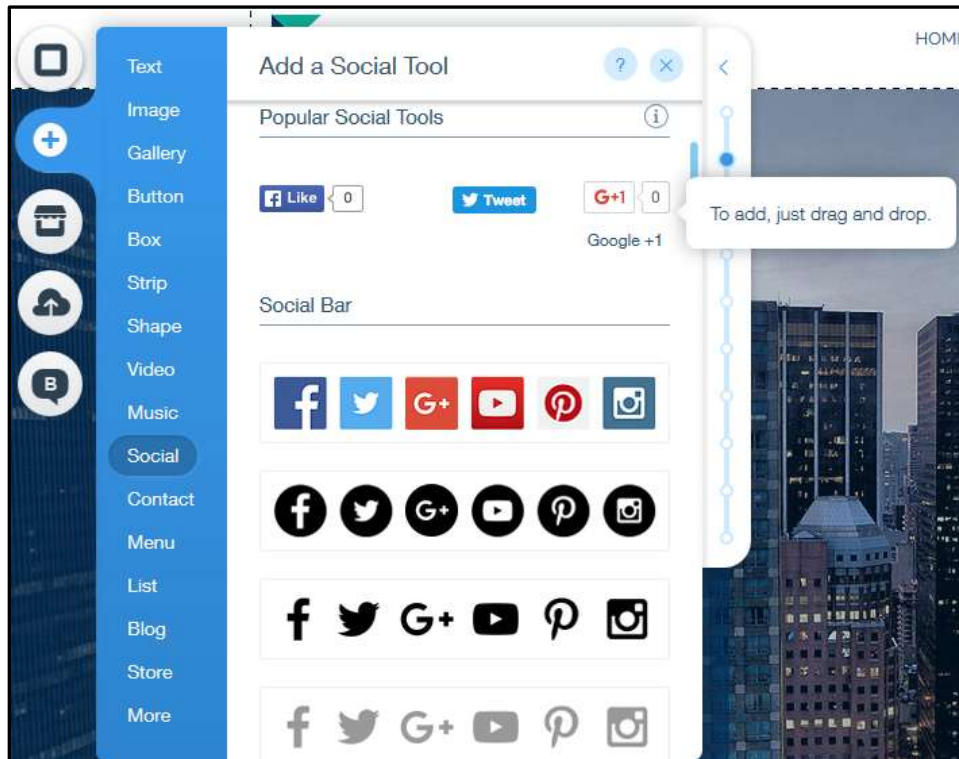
Text
Image
Gallery
Button
Box
Strip
Shape
Video
Music
Social
Contact
Menu
List
Blog
Store
More

Add a Social Tool
?
×

Popular Social Tools

Like 0
Tweet
G+1 0
Google +1

To add, just drag and drop.

Social Bar

HOM